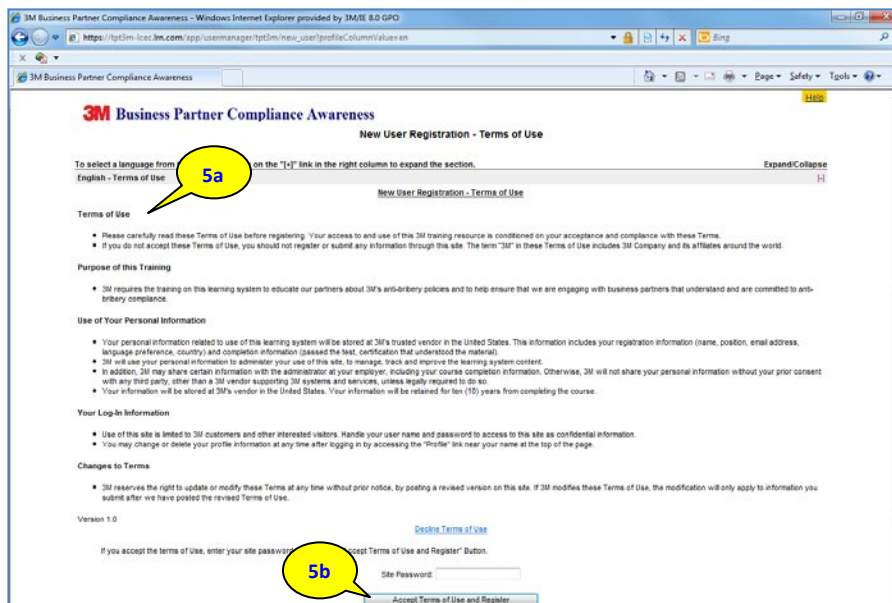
3M Business Partner Compliance Awareness - Windows Internet Explorer provided by 3M/IE 8.0 GPO

https://tpt3m-lcec.lm.com/app/usermanager/tpt3m/new_user?profileColumnValue=en

Bing

3M Business Partner Compliance Awareness

Page ▾ Safety ▾ Tools ▾

Help

3M Business Partner Compliance Awareness

New User Registration - Terms of Use

To select a language from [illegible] on the "[+]" link in the right column to expand the section.

Expand/Collapse

English - Terms of Use

[-]

5a

New User Registration - Terms of Use

Terms of Use

- Please carefully read these Terms of Use before registering. Your access to and use of this 3M training resource is conditioned on your acceptance and compliance with these Terms.
- If you do not accept these Terms of Use, you should not register or submit any information through this site. The term "3M" in these Terms of Use includes 3M Company and its affiliates around the world.

Purpose of this Training

- 3M requires the training on this learning system to educate our partners about 3M's anti-bribery policies and to help ensure that we are engaging with business partners that understand and are committed to anti-bribery compliance.

Use of Your Personal Information

- Your personal information related to use of this learning system will be stored at 3M's trusted vendor in the United States. This information includes your registration information (name, position, email address, language preference, country) and completion information (passed the test, certification that understood the material).
- 3M will use your personal information to administer your use of this site, to manage, track and improve the learning system content.
- In addition, 3M may share certain information with the administrator at your employer, including your course completion information. Otherwise, 3M will not share your personal information without your prior consent with any third party, other than a 3M vendor supporting 3M systems and services, unless legally required to do so.
- Your information will be stored at 3M's vendor in the United States. Your information will be retained for ten (10) years from completing the course.

Your Log-In Information

- Use of this site is limited to 3M customers and other interested visitors. Handle your user name and password to access to this site as confidential information.
- You may change or delete your profile information at any time after logging in by accessing the "Profile" link near your name at the top of the page.

Changes to Terms

- 3M reserves the right to update or modify these Terms at any time without prior notice, by posting a revised version on this site. If 3M modifies these Terms of Use, the modification will only apply to information you submit after we have posted the revised Terms of Use.

Version 1.0

Decline Terms of Use

If you accept the terms of Use, enter your site passwor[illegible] Accept Terms of Use and Register" Button.

5b

Site Password:

Accept Terms of Use and Register